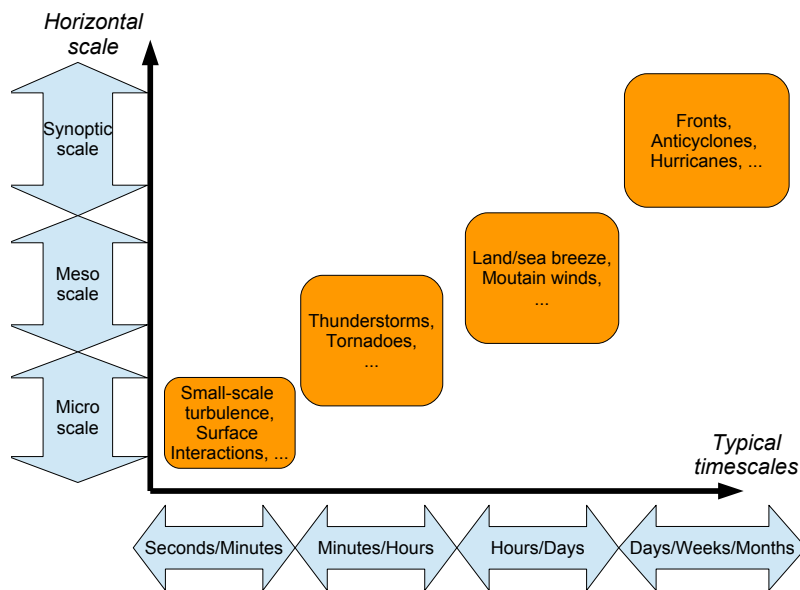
Horizontal scale

Synoptic scale

Meso scale

Micro scale

Fronts, Anticyclones, Hurricanes, ...

Land/sea breeze, Moutain winds, ...

Thunderstorms, Tornadoes, ...

Small-scale turbulence, Surface Interactions, ...

Typical timescales

Seconds/Minutes

Minutes/Hours

Hours/Days

Days/Weeks/Months